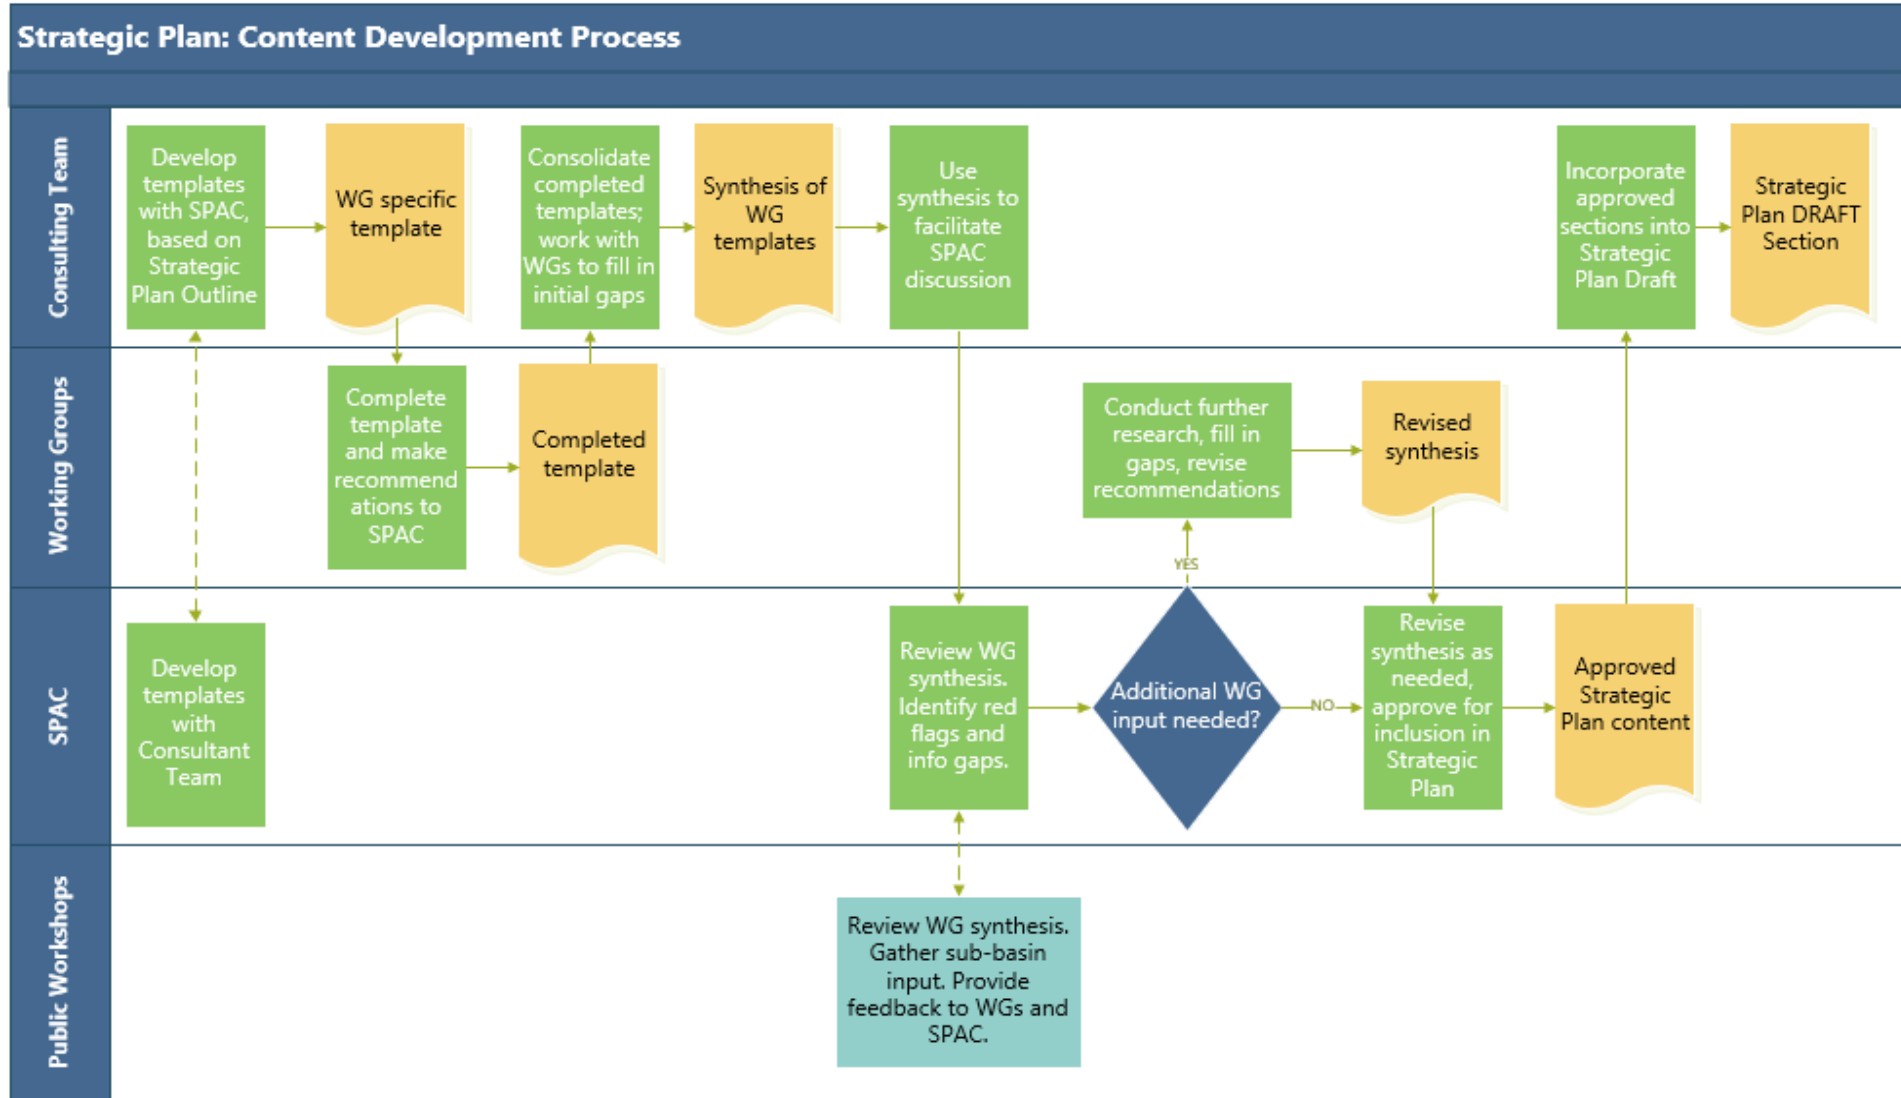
Strategic Plan: Content Development Process

Consulting Team

Develop templates with SPAC, based on Strategic Plan Outline

WG specific template

Consolidate completed templates; work with WGs to fill in initial gaps

Synthesis of WG templates

Use synthesis to facilitate SPAC discussion

Incorporate approved sections into Strategic Plan Draft

Strategic Plan DRAFT Section

Working Groups

Complete template and make recommendations to SPAC

Completed template

Conduct further research, fill in gaps, revise recommendations

Revised synthesis

YES

SPAC

Develop templates with Consultant Team

Review WG synthesis. Identify red flags and info gaps.

Additional WG input needed?

NO

Revise synthesis as needed, approve for inclusion in Strategic Plan

Approved Strategic Plan content

Public Workshops

Review WG synthesis. Gather sub-basin input. Provide feedback to WGs and SPAC.